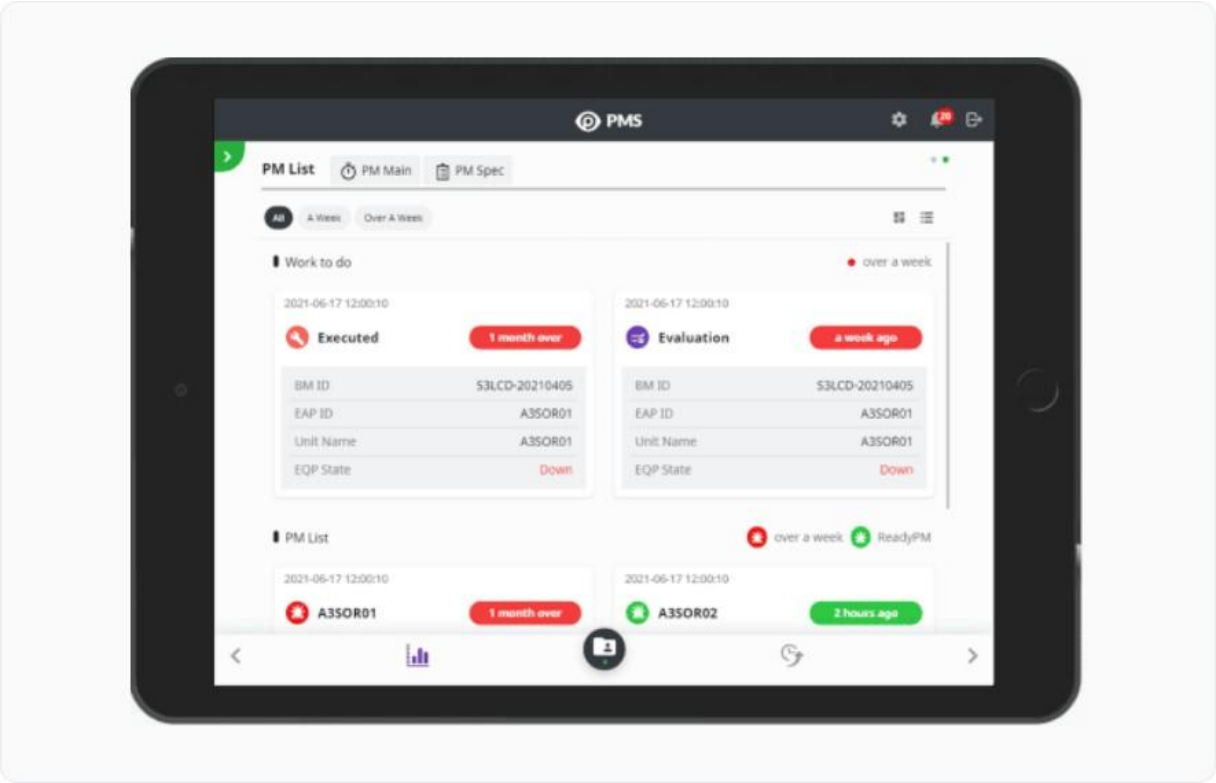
PMS

20

PM List PM Main PM Spec

All A Week Over A Week

Work to do

over a week

2021-06-17 12:00:10

Executed

1 month over

| BM ID | S3LCD-20210405 |
|---|---|
| EAP ID | A3SOR01 |
| Unit Name | A3SOR01 |
| EQP State | Down |

2021-06-17 12:00:10

Evaluation

a week ago

| BM ID | S3LCD-20210405 |
|---|---|
| EAP ID | A3SOR01 |
| Unit Name | A3SOR01 |
| EQP State | Down |

PM List

over a week ReadyPM

2021-06-17 12:00:10

A3SOR01

1 month over

2021-06-17 12:00:10

A3SOR02

2 hours ago